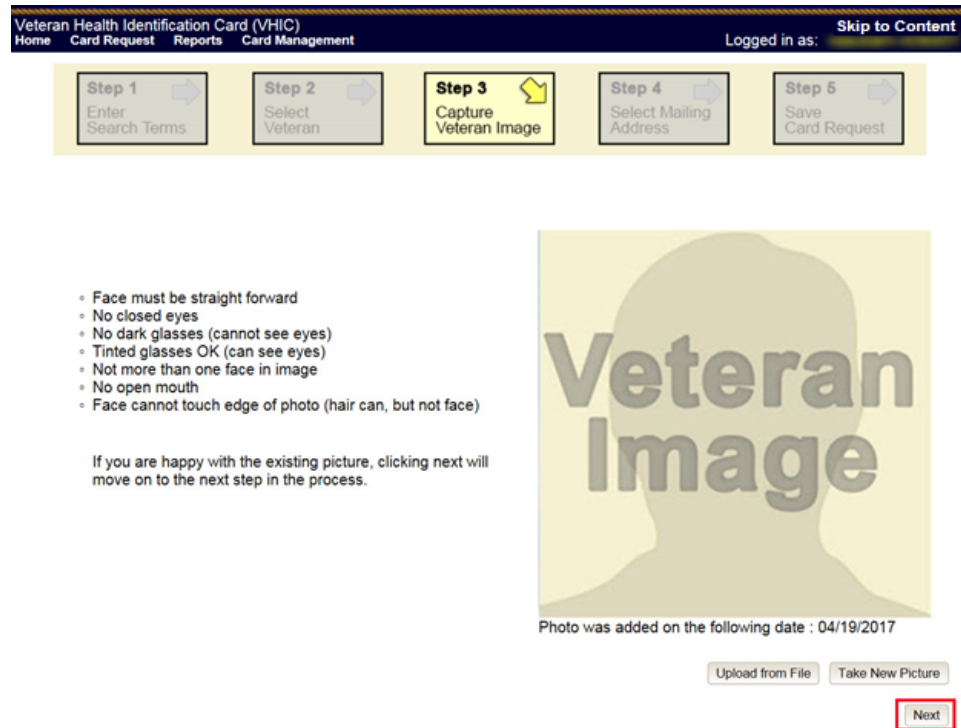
Veteran Health Identification Card (VHIC)
Home Card Request Reports Card Management

Skip to Content
Logged in as: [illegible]

Step 1
Enter Search Terms

Step 2
Select Veteran

Step 3
Capture Veteran Image

Step 4
Select Mailing Address

Step 5
Save Card Request

- Face must be straight forward
- No closed eyes
- No dark glasses (cannot see eyes)
- Tinted glasses OK (can see eyes)
- Not more than one face in image
- No open mouth
- Face cannot touch edge of photo (hair can, but not face)

If you are happy with the existing picture, clicking next will move on to the next step in the process.

Veteran Image

Photo was added on the following date : 04/19/2017

Upload from File
Take New Picture

Next